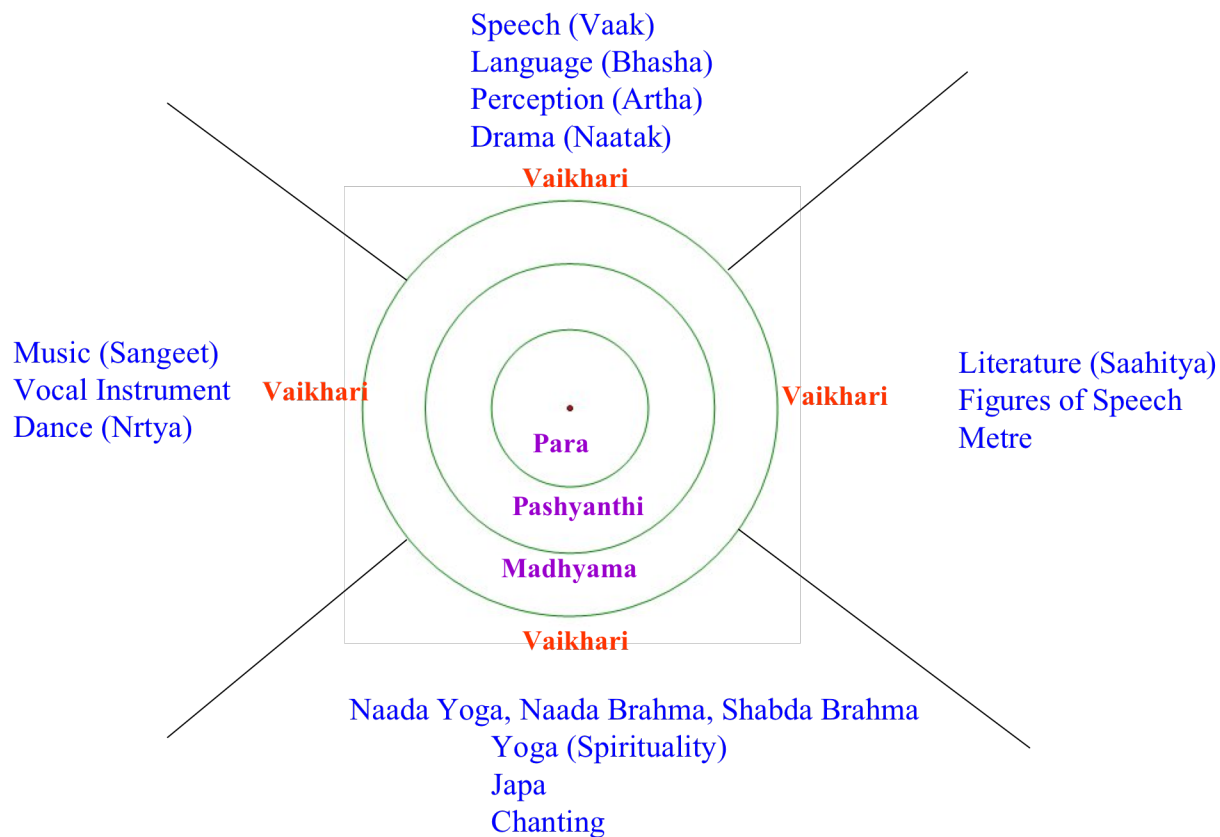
Speech (Vaak)
Language (Bhasha)
Perception (Artha)
Drama (Naatak)

Vaikhari

Music (Sangeet)
Vocal Instrument
Dance (Nrtya)

Vaikhari

Para

Pashyanthi

Madhyama

Vaikhari

Literature (Saahitya)
Figures of Speech
Metre

Vaikhari

Naada Yoga, Naada Brahma, Shabda Brahma
Yoga (Spirituality)
Japa
Chanting